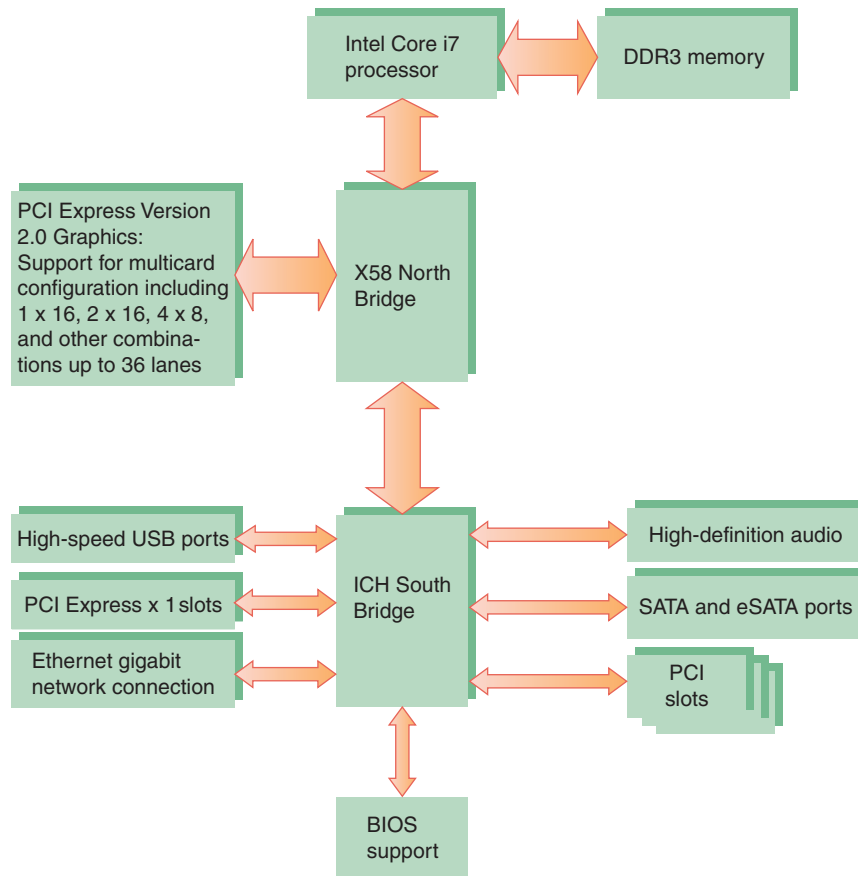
Intel Core i7 processor

DDR3 memory

PCI Express Version 2.0 Graphics: Support for multicard configuration including 1 x 16, 2 x 16, 4 x 8, and other combinations up to 36 lanes

X58 North Bridge

High-speed USB ports

PCI Express x 1 slots

Ethernet gigabit network connection

ICH South Bridge

High-definition audio

SATA and eSATA ports

PCI slots

BIOS support